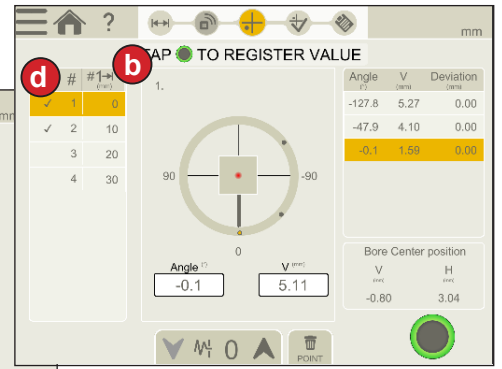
?

mm

TAP TO REGISTER VALUE

d b

| # | #1 (mm) |
|---|---|
| ✓ 1 | 0 |
| ✓ 2 | 10 |
| 3 | 20 |
| 4 | 30 |

mn

1.

90

-90

0

Angle (°)
-0.1

V (mm)
5.11

| Angle (°) | V (mm) | Deviation (mm) |
|---|---|---|
| -127.8 | 5.27 | 0.00 |
| -47.9 | 4.10 | 0.00 |
| -0.1 | 1.59 | 0.00 |

Bore Center position

V (mm)
-0.80

H (mm)
3.04

0

POINT